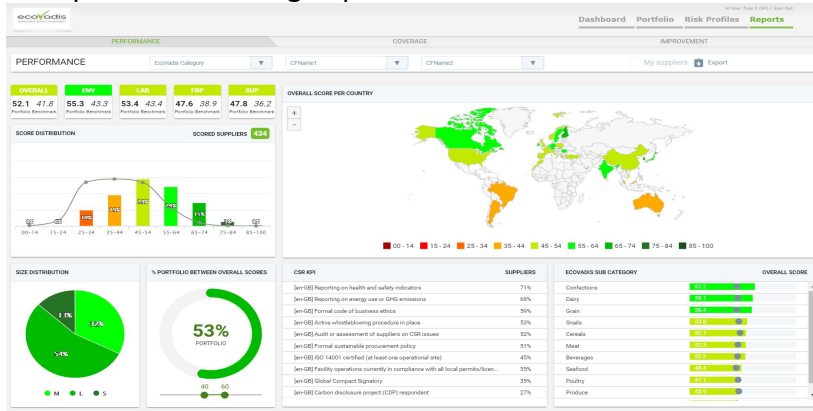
ecovadis

Hi User Type 3 FMS | Sign Out

Dashboard Portfolio Risk Profiles Reports

PERFORMANCE

COVERAGE

IMPROVEMENT

PERFORMANCE

EcoVadis Category

CFName1

CFName2

My suppliers

Export

| OVERALL | ENV | LAB | FBP | SUP |
|---|---|---|---|---|
| 52.1 41.8 | 55.3 43.3 | 53.4 43.4 | 47.6 38.9 | 47.8 36.2 |
| Portfolio Benchmark | Portfolio Benchmark | Portfolio Benchmark | Portfolio Benchmark | Portfolio Benchmark |

SCORE DISTRIBUTION

SCORED SUPPLIERS 434

0% 0% 10% 19% 29% 24% 11% 2% 0%

00 - 14 15 - 24 25 - 34 35 - 44 45 - 54 55 - 64 65 - 74 75 - 84 85 - 100

OVERALL SCORE PER COUNTRY

+
−

00 - 14 15 - 24 25 - 34 35 - 44 45 - 54 55 - 64 65 - 74 75 - 84 85 - 100

SIZE DISTRIBUTION

13%
33%
54%

M L S

% PORTFOLIO BETWEEN OVERALL SCORES

53%
PORTFOLIO

40 60

| CSR KPI | SUPPLIERS |
|---|---|
| [en-GB] Reporting on health and safety indicators | 71% |
| [en-GB] Reporting on energy use or GHG emissions | 68% |
| [en-GB] Formal code of business ethics | 59% |
| [en-GB] Active whistleblowing procedure in place | 53% |
| [en-GB] Audit or assessment of suppliers on CSR issues | 52% |
| [en-GB] Formal sustainable procurement policy | 51% |
| [en-GB] ISO 14001 certified (at least one operational site) | 45% |
| [en-GB] Facility operations currently in compliance with all local permits/licen... | 35% |
| [en-GB] Global Compact Signatory | 35% |
| [en-GB] Carbon disclosure project (CDP) respondent | 27% |

| ECOVADIS SUB CATEGORY | OVERALL SCORE |
|---|---|
| Confections | 61.2 |
| Dairy | 59.1 |
| Grain | 58.4 |
| Snails | 55.6 |
| Cereals | 55.7 |
| Meat | 52.9 |
| Beverages | 52.6 |
| Seafood | 48.4 |
| Poultry | 47.1 |
| Produce | 45.6 |